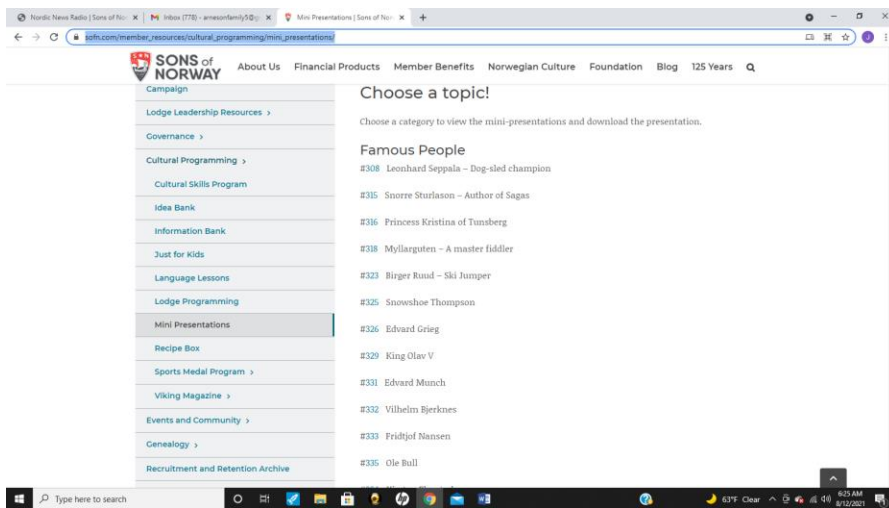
Nordic News Radio | Sons of Nor ×
M Inbox (778) - arnesonfamily5@g ×
Mini Presentations | Sons of Nor ×
+

sofn.com/member_resources/cultural_programming/mini_presentations/

SONS of NORWAY
About Us Financial Products Member Benefits Norwegian Culture Foundation Blog 125 Years

Campaign
Lodge Leadership Resources ›
Governance ›
Cultural Programming ›
Cultural Skills Program
Idea Bank
Information Bank
Just for Kids
Language Lessons
Lodge Programming
Mini Presentations
Recipe Box
Sports Medal Program ›
Viking Magazine ›
Events and Community ›
Genealogy ›
Recruitment and Retention Archive

Choose a topic!

Choose a category to view the mini-presentations and download the presentation.

Famous People

#308 Leonhard Seppala – Dog-sled champion

#315 Snorre Sturlason – Author of Sagas

#316 Princess Kristina of Tunsberg

#318 Myllarguten – A master fiddler

#323 Birger Ruud – Ski Jumper

#325 Snowshoe Thompson

#326 Edvard Grieg

#329 King Olav V

#331 Edvard Munch

#332 Vilhelm Bjerknes

#333 Fridtjof Nansen

#335 Ole Bull

Type here to search
63°F Clear
6:25 AM
8/12/2021